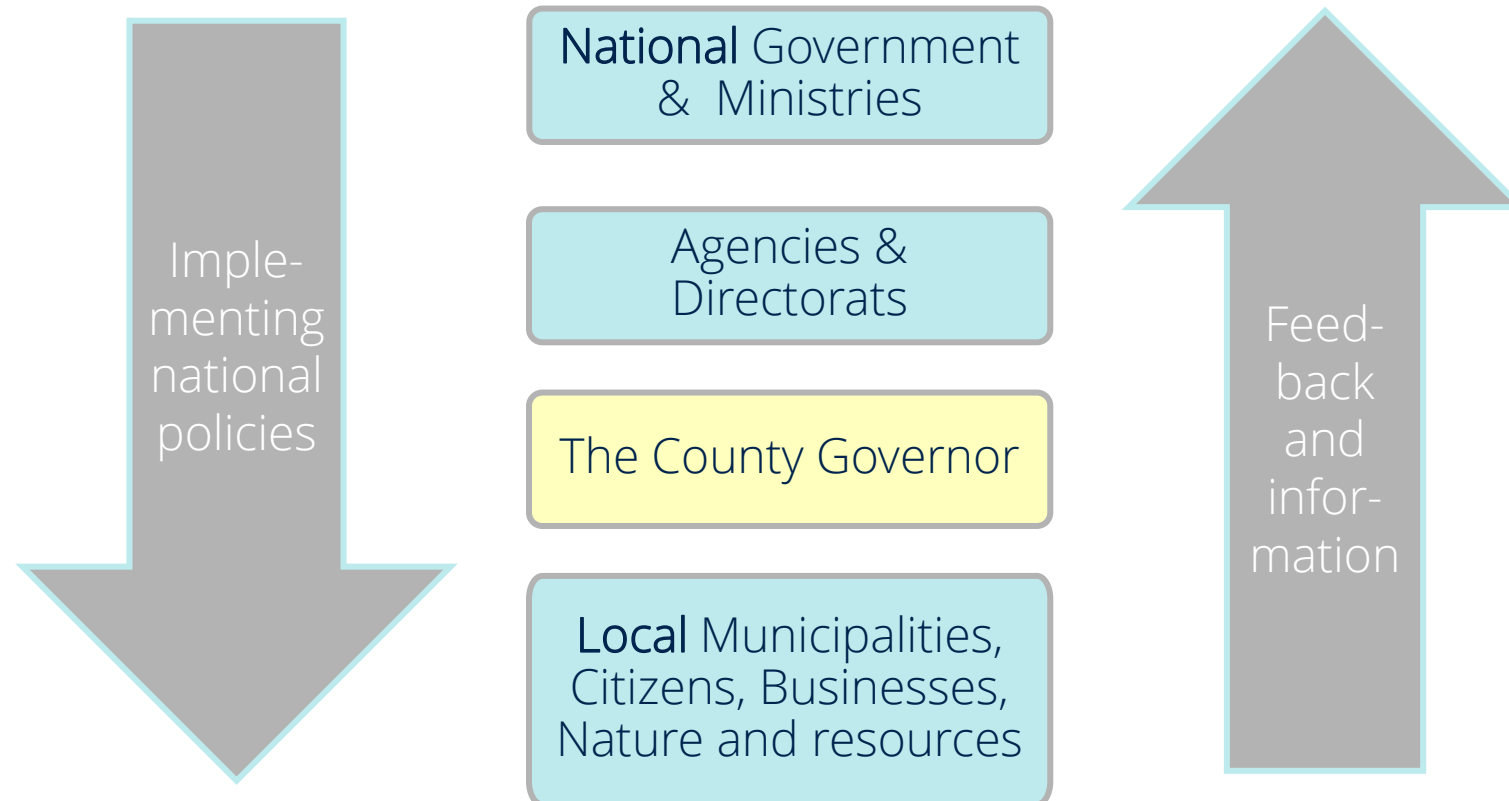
Implementing national policies

National Government & Ministries

Agencies & Directorats

The County Governor

Local Municipalities, Citizens, Businesses, Nature and resources

Feedback and information